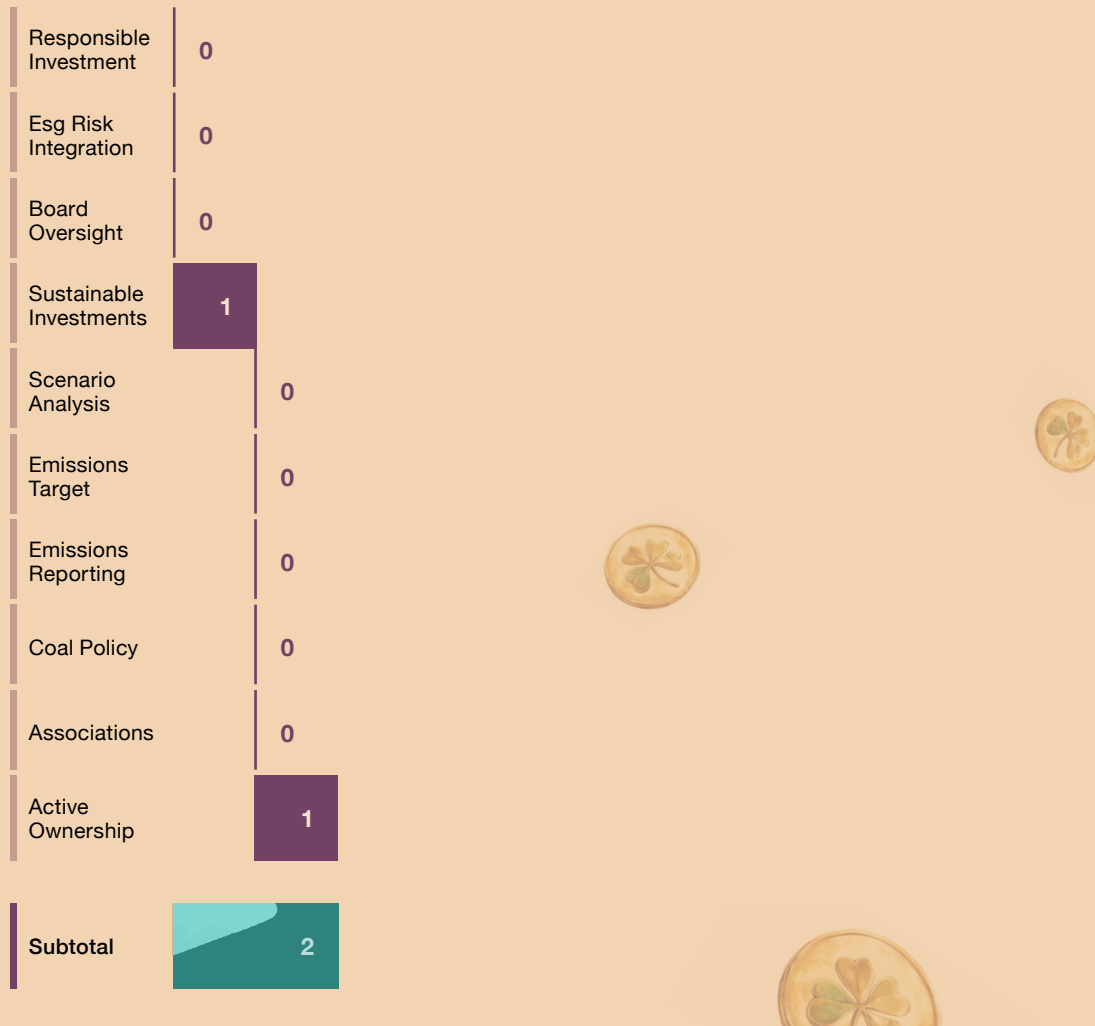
| | |
|---|---|
| Responsible Investment | 0 |
| Esg Risk Integration | 0 |
| Board Oversight | 0 |
| Sustainable Investments | 1 |
| Scenario Analysis | 0 |
| Emissions Target | 0 |
| Emissions Reporting | 0 |
| Coal Policy | 0 |
| Associations | 0 |
| Active Ownership | 1 |
| **Subtotal** | 2 |